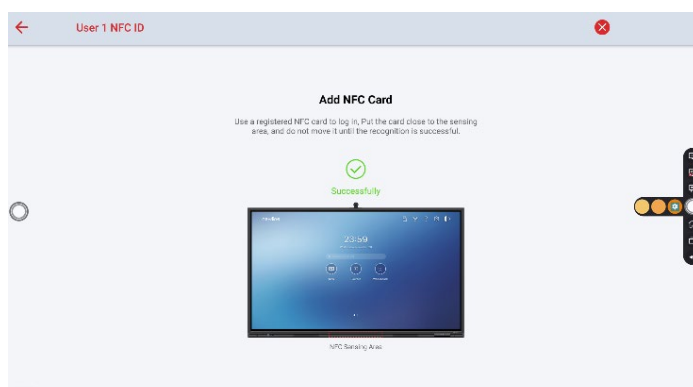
User 1 NFC ID

Add NFC Card

Use a registered NFC card to log in, Put the card close to the sensing area, and do not move it until the recognition is successful.

Successfully

23:59

NFC Sensing Area